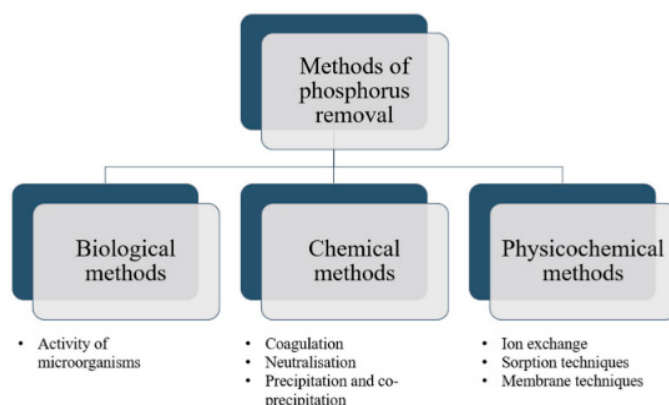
Methods of phosphorus removal

Biological methods

Chemical methods

Physicochemical methods

• Activity of microorganisms

• Coagulation
• Neutralisation
• Precipitation and co-precipitation

• Ion exchange
• Sorption techniques
• Membrane techniques